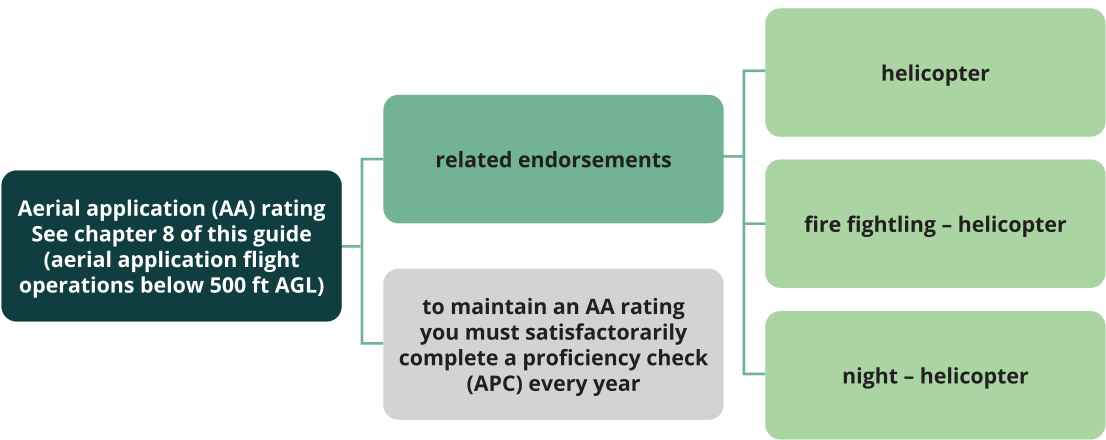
Aerial application (AA) rating See chapter 8 of this guide (aerial application flight operations below 500 ft AGL)

related endorsements

to maintain an AA rating you must satisfactorarily complete a proficiency check (APC) every year

helicopter

fire fightling – helicopter

night – helicopter